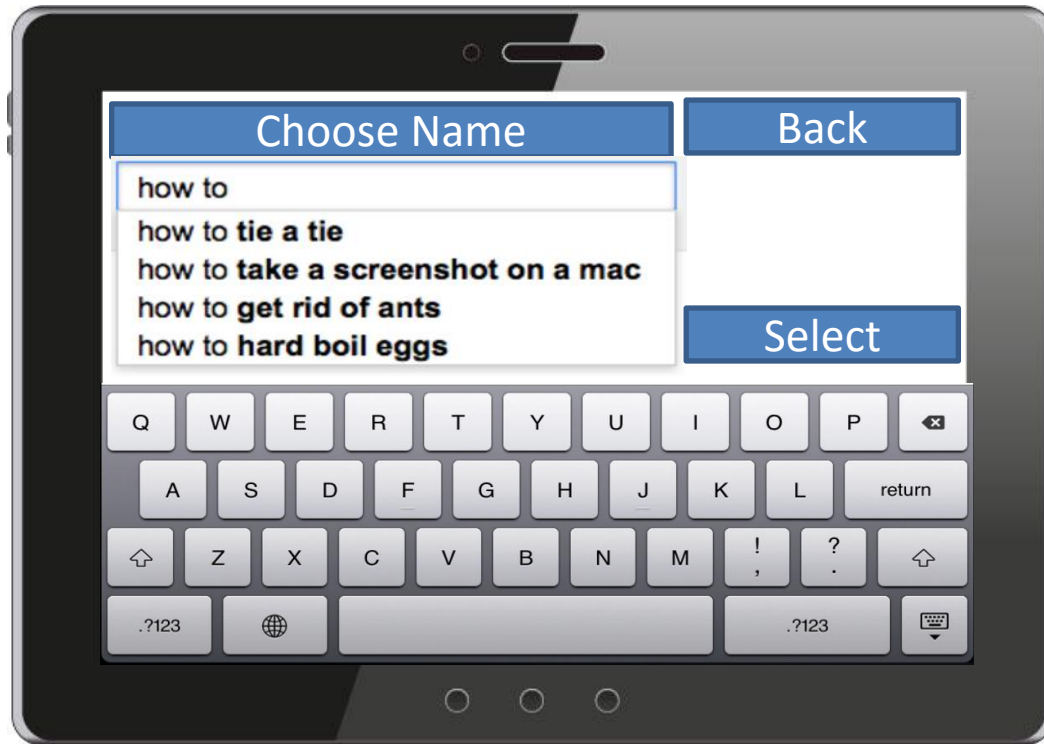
Choose Name

Back

how to

how to **tie a tie**
how to **take a screenshot on a mac**
how to **get rid of ants**
how to **hard boil eggs**

Select

Q W E R T Y U I O P

A S D F G H J K L return

Z X C V B N M ! , ? .

.?123 .?123